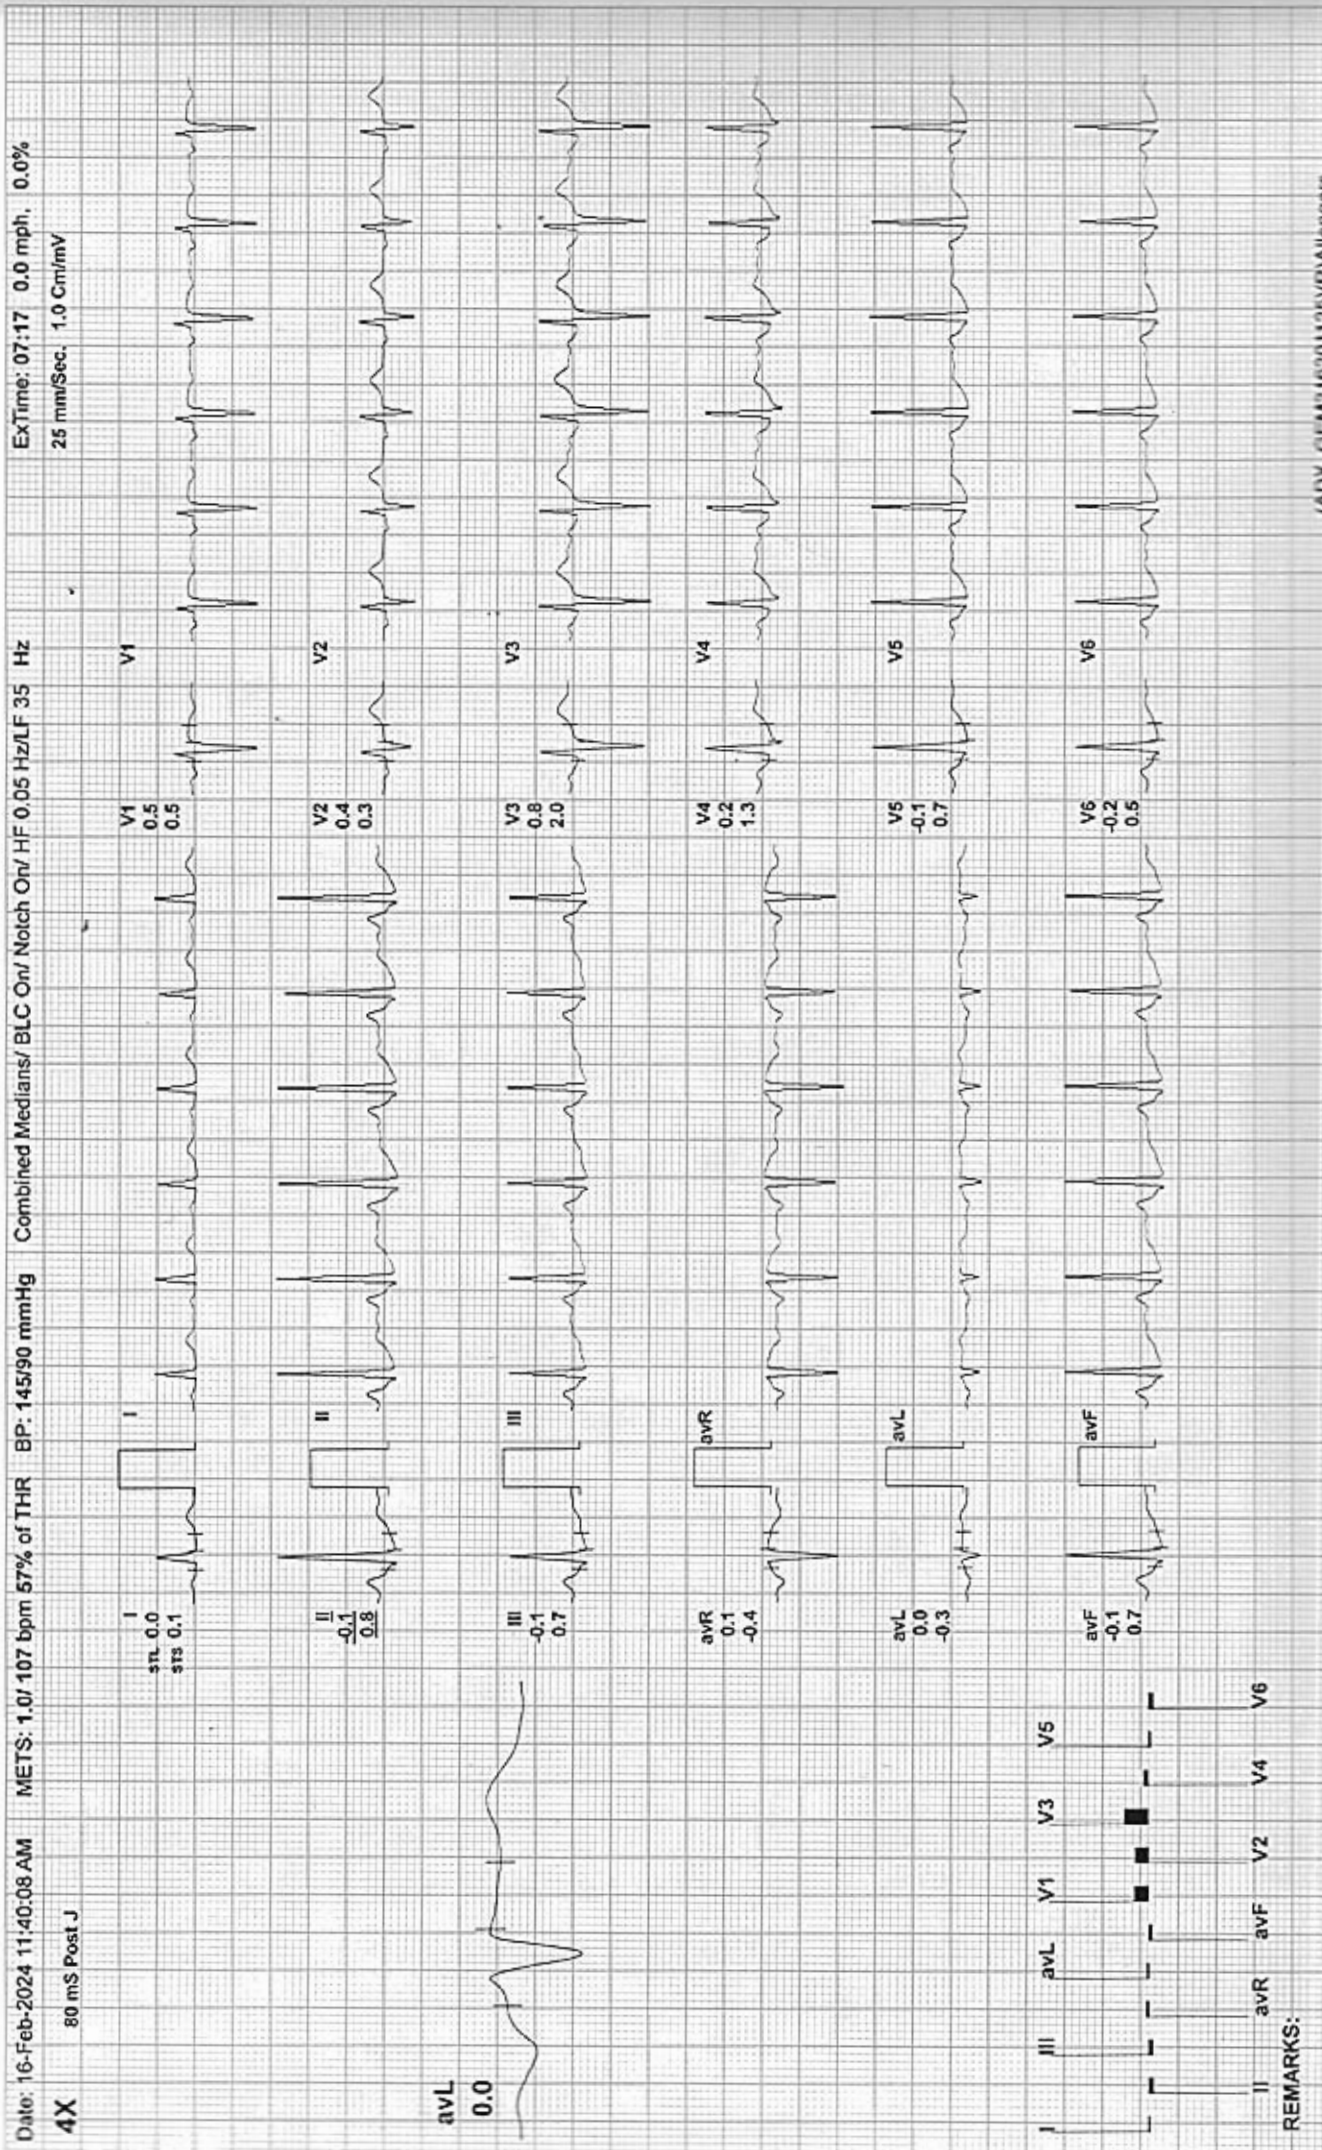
Date: 16-Feb-2024 11:40:08 AM METS: 1.0/ 107 bpm 57% of THR BP: 145/90 mmHg Combined Medians/ BLC On/ Notch On/ HF 0.05 Hz/LF 35 Hz ExTime: 07:17 0.0 mph. 0.0%

4X 80 mS Post J 25 mm/Sec. 1.0 Cm/mV

avL
0.0

I
STL 0.0
STS 0.1

I

V1
0.5
0.5

V1

II
-0.1
0.8

II

V2
0.4
0.3

V2

III
-0.1
0.7

III

V3
0.8
2.0

V3

avR
0.1
-0.4

avR

V4
0.2
1.3

V4

avL
0.0
-0.3

avL

V5
-0.1
0.7

V5

avF
-0.1
0.7

avF

V6
-0.2
0.5

V6

I III avL V1 V3 V5
II avR avF V2 V4 V6

REMARKS: